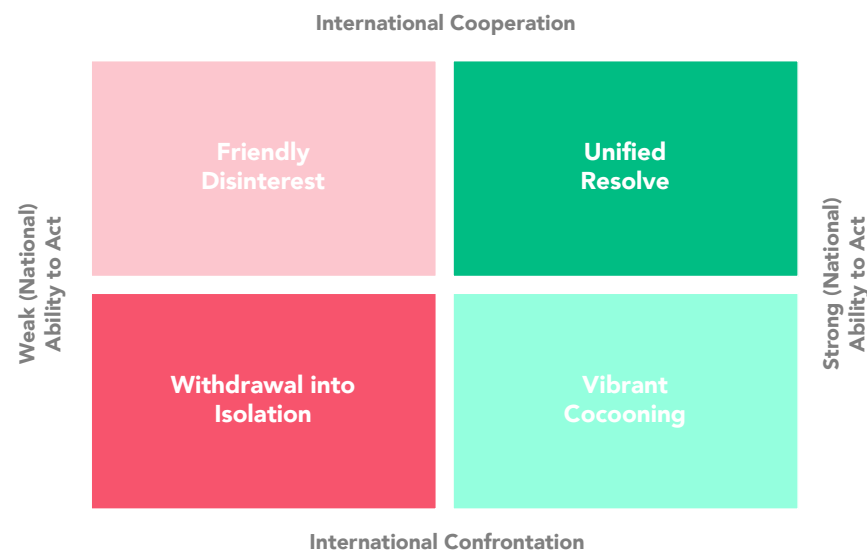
International Cooperation

Weak (National) Ability to Act

Friendly Disinterest

Unified Resolve

Strong (National) Ability to Act

Withdrawal into Isolation

Vibrant Cocooning

International Confrontation